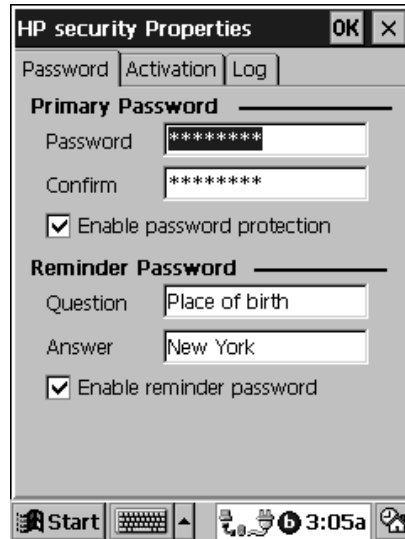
HP security Properties OK ×

Password | Activation | Log

Primary Password

Password ********

Confirm ********

Enable password protection

Reminder Password

Question Place of birth

Answer New York

Enable reminder password

Start 3:05a